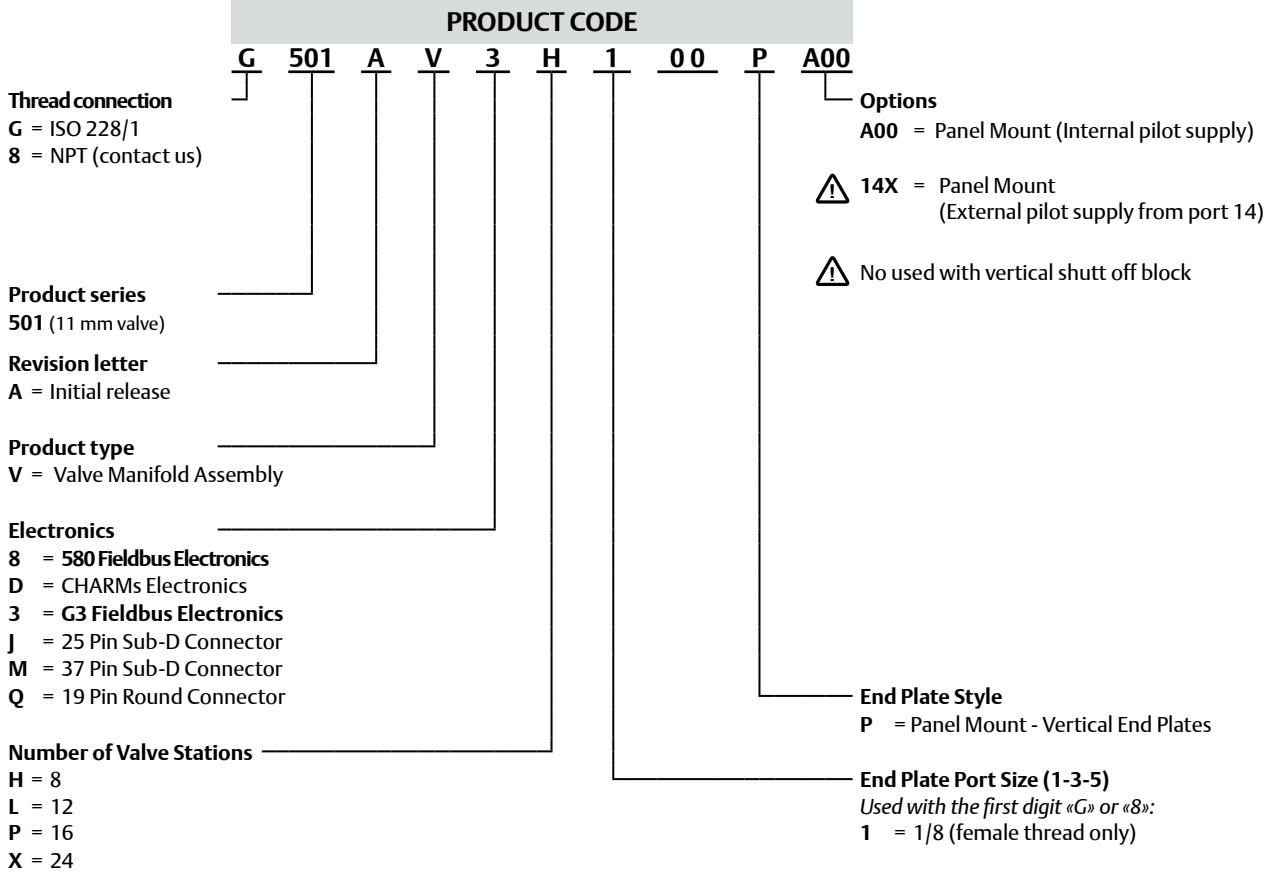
PRODUCT CODE

G 501 A V 3 H 1 0 0 P A00

**Thread connection**
**G** = ISO 228/1
**8** = NPT (contact us)

**Options**
**A00** = Panel Mount (Internal pilot supply)

**14X** = Panel Mount (External pilot supply from port 14)

No used with vertical shutt off block

**Product series**
**501** (11 mm valve)

**Revision letter**
**A** = Initial release

**Product type**
**V** = Valve Manifold Assembly

**Electronics**
**8** = **580 Fieldbus Electronics**
**D** = CHARMs Electronics
**3** = **G3 Fieldbus Electronics**
**J** = 25 Pin Sub-D Connector
**M** = 37 Pin Sub-D Connector
**Q** = 19 Pin Round Connector

**End Plate Style**
**P** = Panel Mount - Vertical End Plates

**Number of Valve Stations**
**H** = 8
**L** = 12
**P** = 16
**X** = 24

**End Plate Port Size (1-3-5)**
*Used with the first digit «G» or «8»:*
**1** = 1/8 (female thread only)